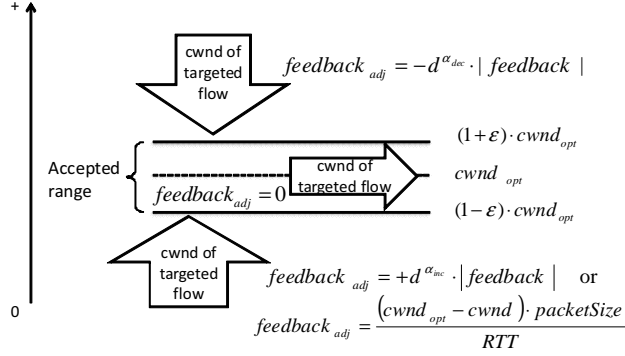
+

cwnd of targeted flow

$feedback_{adj} = -d^{\alpha_{dec}} \cdot | feedback |$

$(1+\varepsilon) \cdot cwnd_{opt}$

Accepted range

cwnd of targeted flow

$cwnd_{opt}$

$feedback_{adj} = 0$

$(1-\varepsilon) \cdot cwnd_{opt}$

cwnd of targeted flow

$feedback_{adj} = +d^{\alpha_{inc}} \cdot | feedback |$ or

0

$feedback_{adj} = \frac{(cwnd_{opt} - cwnd) \cdot packetSize}{RTT}$